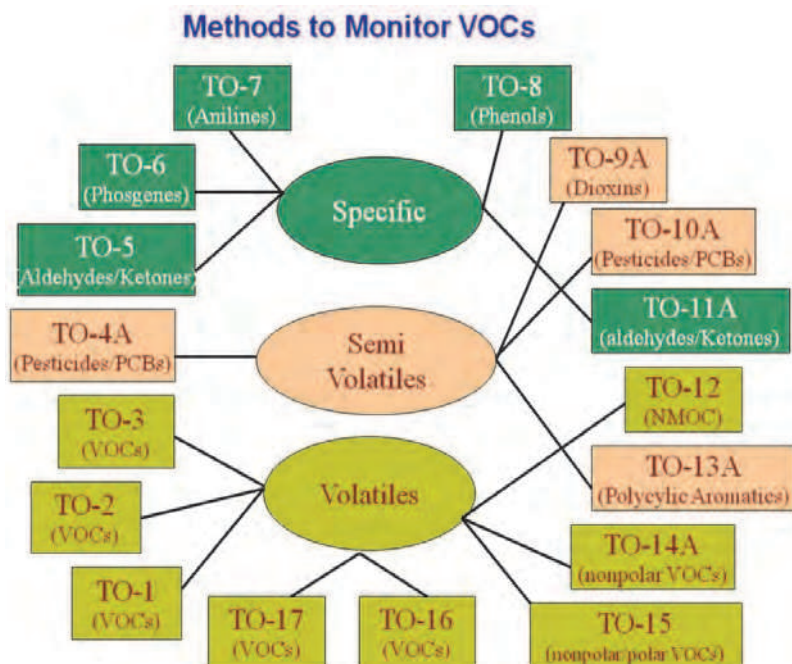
Methods to Monitor VOCs

TO-7
(Anilines)

TO-8
(Phenols)

TO-6
(Phosgenes)

Specific

TO-9A
(Dioxins)

TO-5
(Aldehydes/Ketones)

TO-10A
(Pesticides/PCBs)

TO-11A
(aldehydes/Ketones)

TO-4A
(Pesticides/PCBs)

Semi
Volatiles

TO-12
(NMOC)

TO-3
(VOCs)

TO-13A
(Polycylic Aromatics)

TO-2
(VOCs)

Volatiles

TO-14A
(nonpolar VOCs)

TO-1
(VOCs)

TO-17
(VOCs)

TO-16
(VOCs)

TO-15
(nonpolar/polar VOCs)